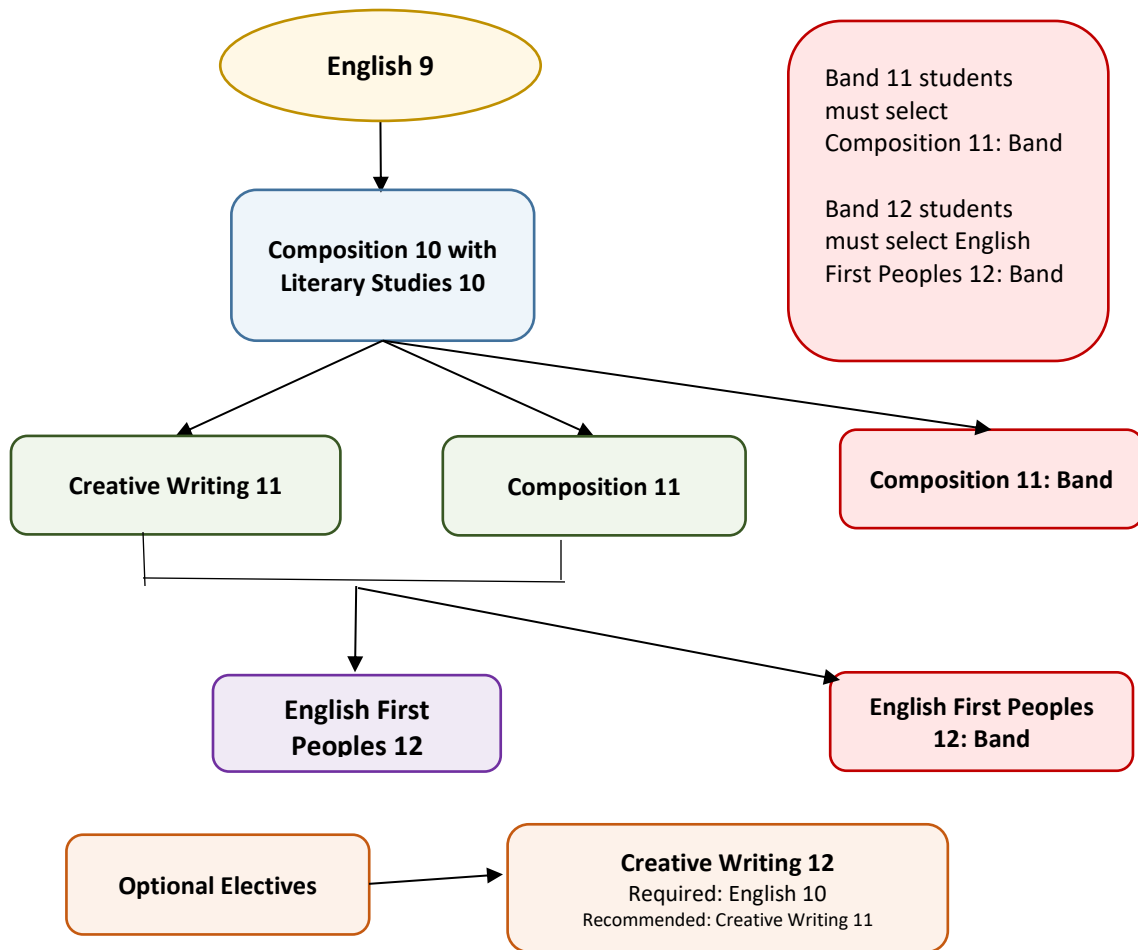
English 9

Band 11 students must select Composition 11: Band

Band 12 students must select English First Peoples 12: Band

Composition 10 with Literary Studies 10

Creative Writing 11

Composition 11

Composition 11: Band

English First Peoples 12

English First Peoples 12: Band

Optional Electives

Creative Writing 12
Required: English 10
Recommended: Creative Writing 11